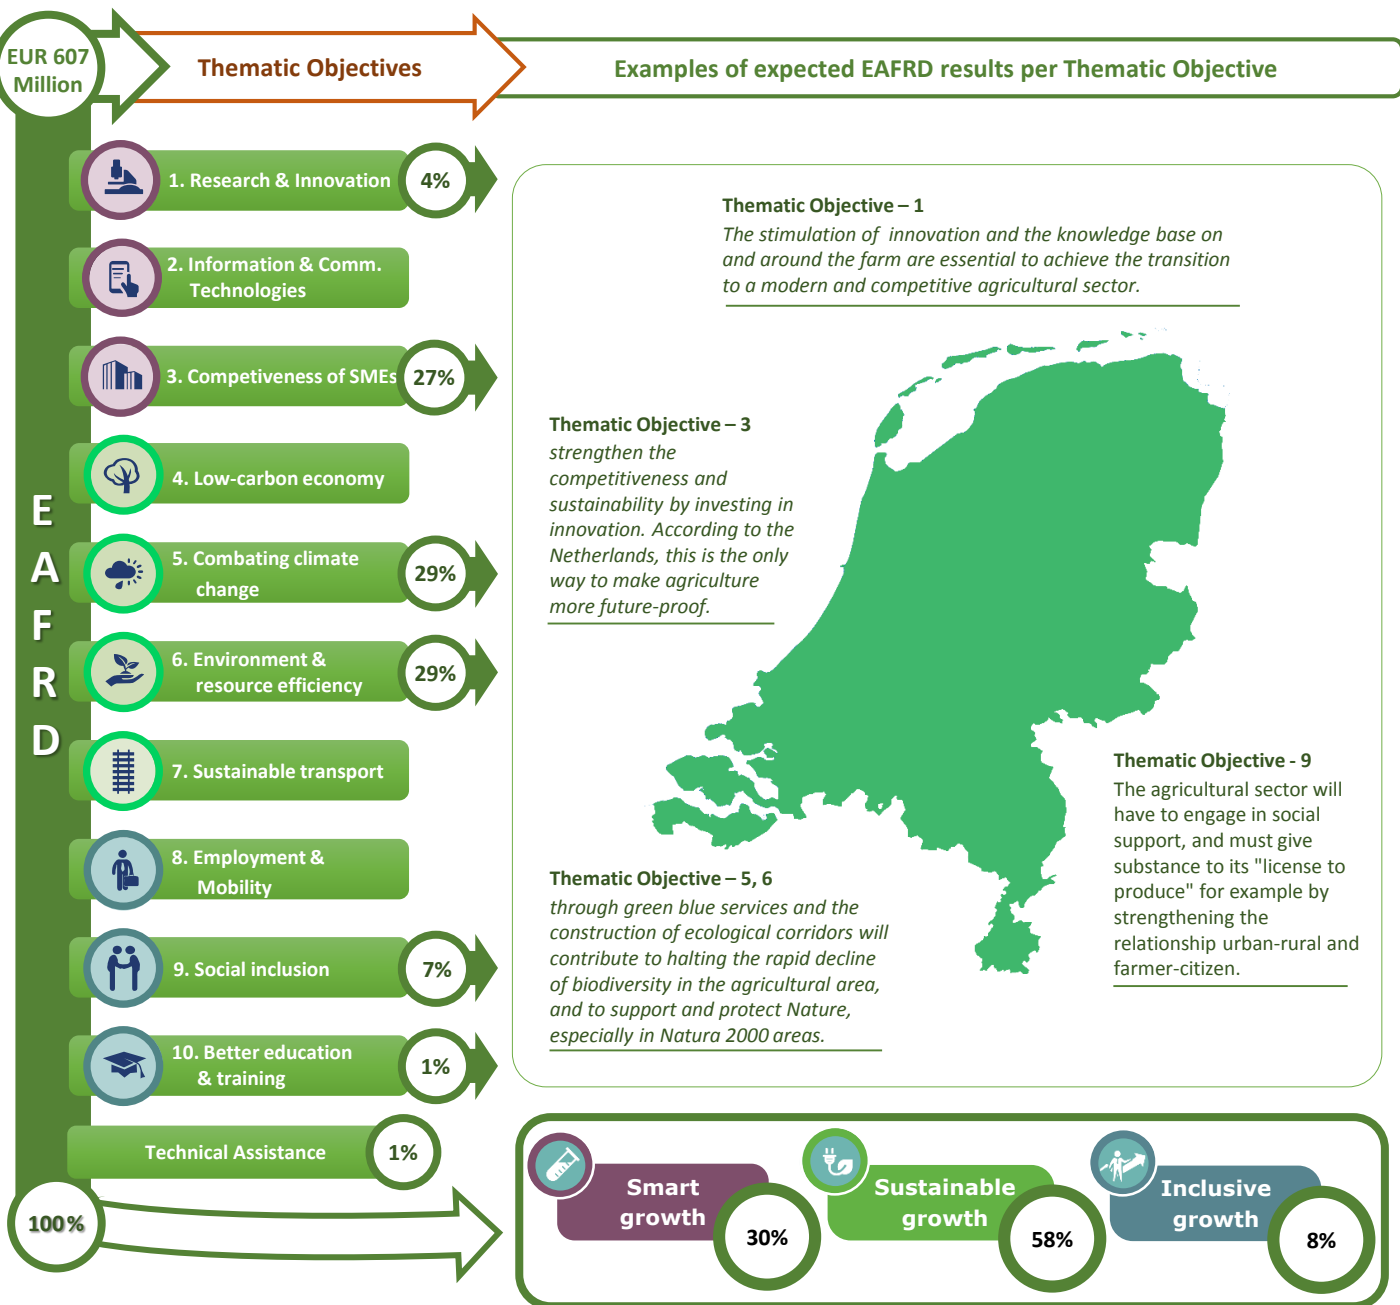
EUR 607 Million

Thematic Objectives

Examples of expected EAFRD results per Thematic Objective

EAFRD

1. Research & Innovation 4%

2. Information & Comm. Technologies

3. Competiveness of SMEs 27%

4. Low-carbon economy

5. Combating climate change 29%

6. Environment & resource efficiency 29%

7. Sustainable transport

8. Employment & Mobility

9. Social inclusion 7%

10. Better education & training 1%

Technical Assistance 1%

100%

Thematic Objective – 1
The stimulation of innovation and the knowledge base on and around the farm are essential to achieve the transition to a modern and competitive agricultural sector.

Thematic Objective – 3
strengthen the competitiveness and sustainability by investing in innovation. According to the Netherlands, this is the only way to make agriculture more future-proof.

Thematic Objective - 9
The agricultural sector will have to engage in social support, and must give substance to its "license to produce" for example by strengthening the relationship urban-rural and farmer-citizen.

Thematic Objective – 5, 6
through green blue services and the construction of ecological corridors will contribute to halting the rapid decline of biodiversity in the agricultural area, and to support and protect Nature, especially in Natura 2000 areas.

Smart growth 30%

Sustainable growth 58%

Inclusive growth 8%